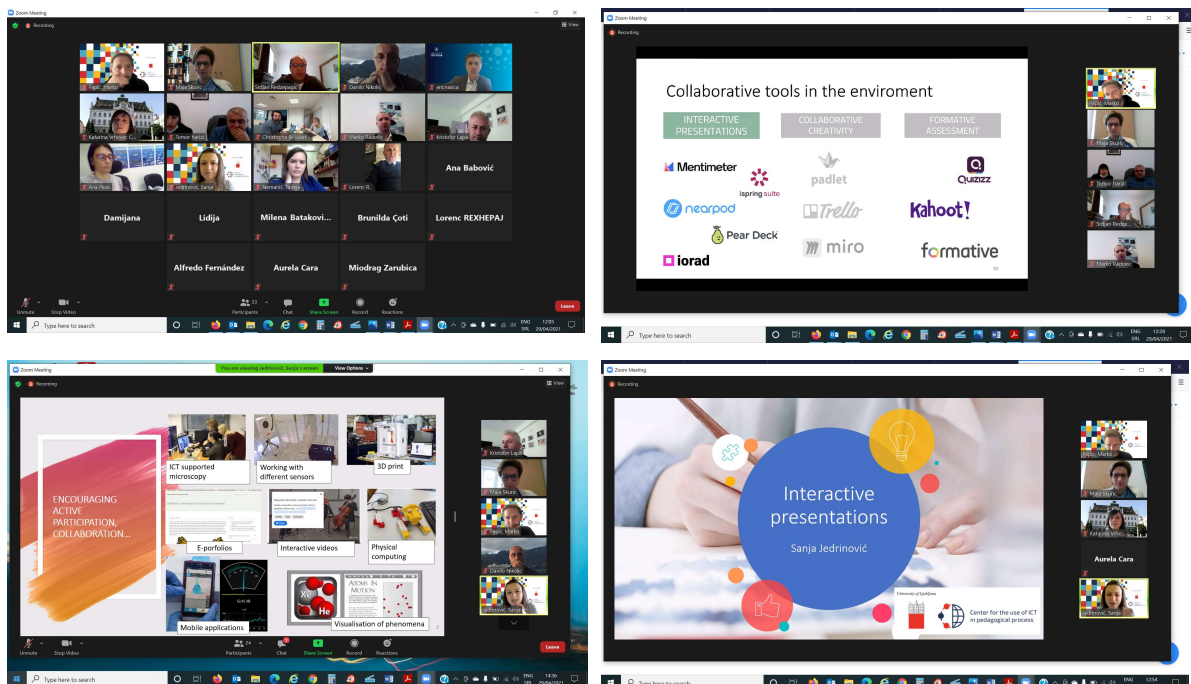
Zoom Meeting
Recording
View

Pupic, Marko
Maja Skuric
Srdjan Redzepagic
Danilo Nikolic
erichasica
Katarina Vrhovec C...
Tomor Iselci
Christophe Brassard
Marko Radovic
Kristofor Lapi
Ana Babović
Ana Pesic
Jedrinović, Sanja
Nemanič, Tadeja
Lorenc R...
Damijana
Lidija
Milena Batakovi...
Brunilda Çoti
Lorenc REXHEPAJ
Alfredo Fernández
Aurela Cara
Miodrag Zarubica

Unmute
Stop Video
Participants 23
Chat
Share Screen
Record
Reactions
Leave
Type here to search
ENG SRL 12:05 29/04/2021

Zoom Meeting
Recording
Collaborative tools in the enviroment
INTERACTIVE PRESENTATIONS
COLLABORATIVE CREATIVITY
FORMATIVE ASSESSMENT
Mentimeter
ispring suite
padlet
Quizizz
nearpod
Trello
Kahoot!
Pear Deck
miro
iorad
formative
Pupic, Marko
Maja Skuric
Tomor Iselci
Srdjan Redze...
Marko Radovic
Type here to search
ENG SRL 12:28 29/04/2021

Zoom Meeting
You are viewing Jedrinović, Sanja's screen
View Options
Recording
View
ENCOURAGING ACTIVE PARTICIPATION, COLLABORATION...
ICT supported microscopy
Working with different sensors
3D print
E-porfolios
Interactive videos
Physical computing
Mobile applications
Visualisation of phenomena
Kristofor Lapi
Maja Skuric
Pupic, Marko
Danilo Nikolic
Jedrinović, Sanja
Unmute
Stop Video
Participants 24
Chat
Share Screen
Record
Reactions
Leave
Type here to search
ENG SRL 14:36 29/04/2021

Zoom Meeting
Recording
Interactive presentations
Sanja Jedrinović
University of Ljubljana
Center for the use of ICT in pedagogical process
Pupic, Marko
Maja Skuric
Katarina Vrh...
Aurela Cara
Jedrinović, Sanja
Type here to search
ENG SRL 12:54 29/04/2021